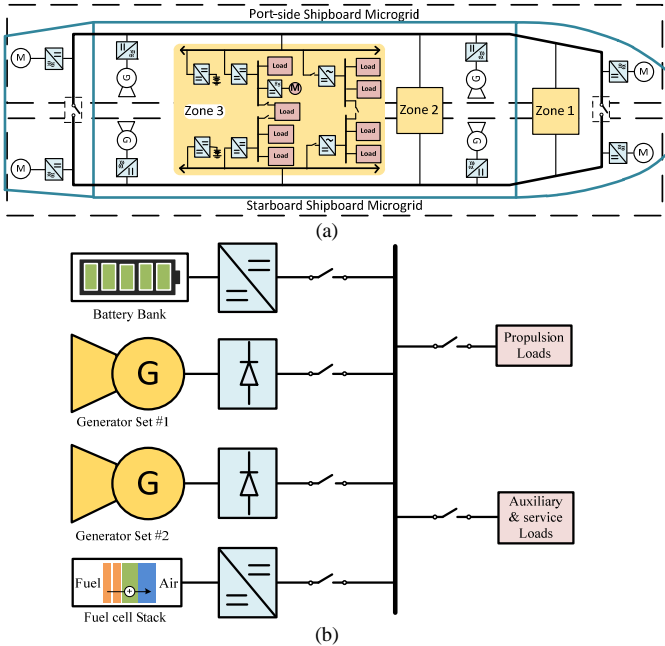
Port-side Shipboard Microgrid

M

G

Load

Load

M

Load

Load

Zone 3

Load

Load

Load

Load

Zone 2

G

Zone 1

M

M

G

G

M

Starboard Shipboard Microgrid

(a)

Battery Bank

G

Generator Set #1

G

Generator Set #2

Fuel

Air

Fuel cell Stack

Propulsion Loads

Auxiliary & service Loads

(b)